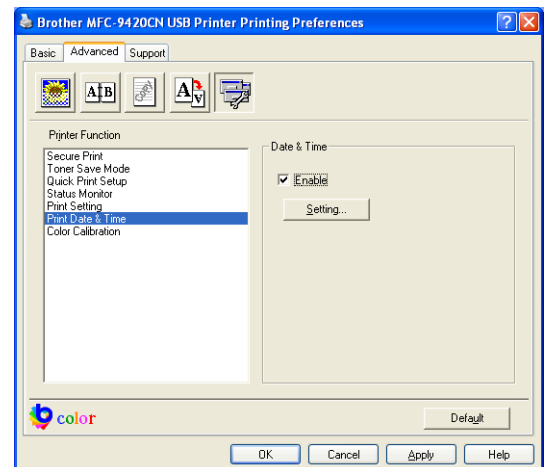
Brother MFC-9420CN USB Printer Printing Preferences

Basic
Advanced
Support

Printer Function
Secure Print
Toner Save Mode
Quick Print Setup
Status Monitor
Print Setting
Print Date & Time
Color Calibration

Date & Time
Enable
Setting...

color

Default

OK
Cancel
Apply
Help